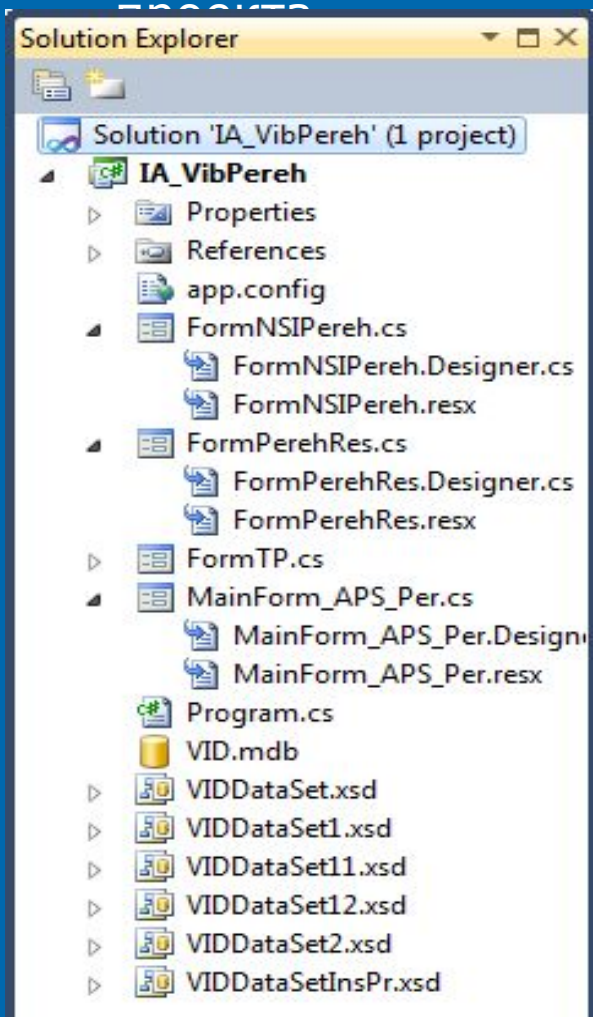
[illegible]

Solution Explorer

Solution 'IA_VibPereh' (1 project)

IA_VibPereh

Properties

References

app.config

FormNSIPereh.cs

FormNSIPereh.Designer.cs

FormNSIPereh.resx

FormPerehRes.cs

FormPerehRes.Designer.cs

FormPerehRes.resx

FormTP.cs

MainForm_APS_Per.cs

MainForm_APS_Per.Design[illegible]

MainForm_APS_Per.resx

Program.cs

VID.mdb

VIDDataSet.xsd

VIDDataSet1.xsd

VIDDataSet11.xsd

VIDDataSet12.xsd

VIDDataSet2.xsd

VIDDataSetInsPr.xsd